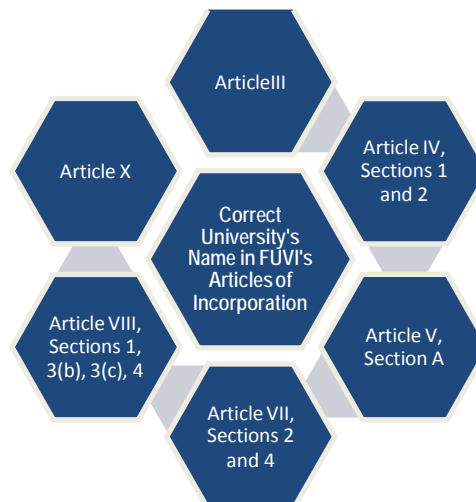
ArticleIII

Article IV, Sections 1 and 2

Article V, Section A

Article VII, Sections 2 and 4

Article VIII, Sections 1, 3(b), 3(c), 4

Article X

Correct University's Name in FUVI's Articles of Incorporation